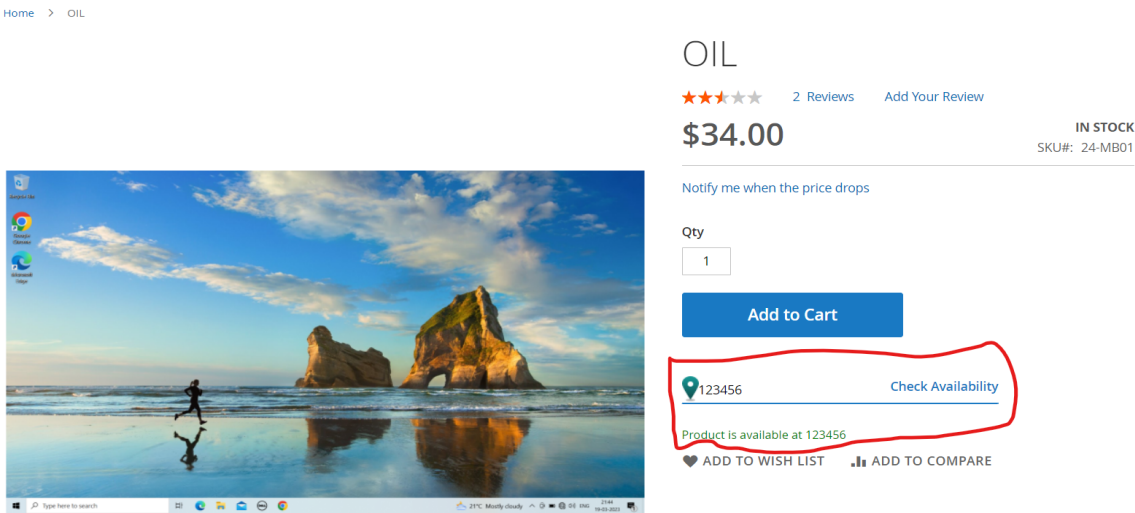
Home > OIL

OIL

2 Reviews Add Your Review

$34.00

IN STOCK
SKU#: 24-MB01

Notify me when the price drops

Qty
1

Add to Cart

123456 Check Availability

Product is available at 123456

ADD TO WISH LIST ADD TO COMPARE

Recycle Bin
Google Chrome
Microsoft Edge

Type here to search

21°C Mostly cloudy ENG 21:44 19-03-2022